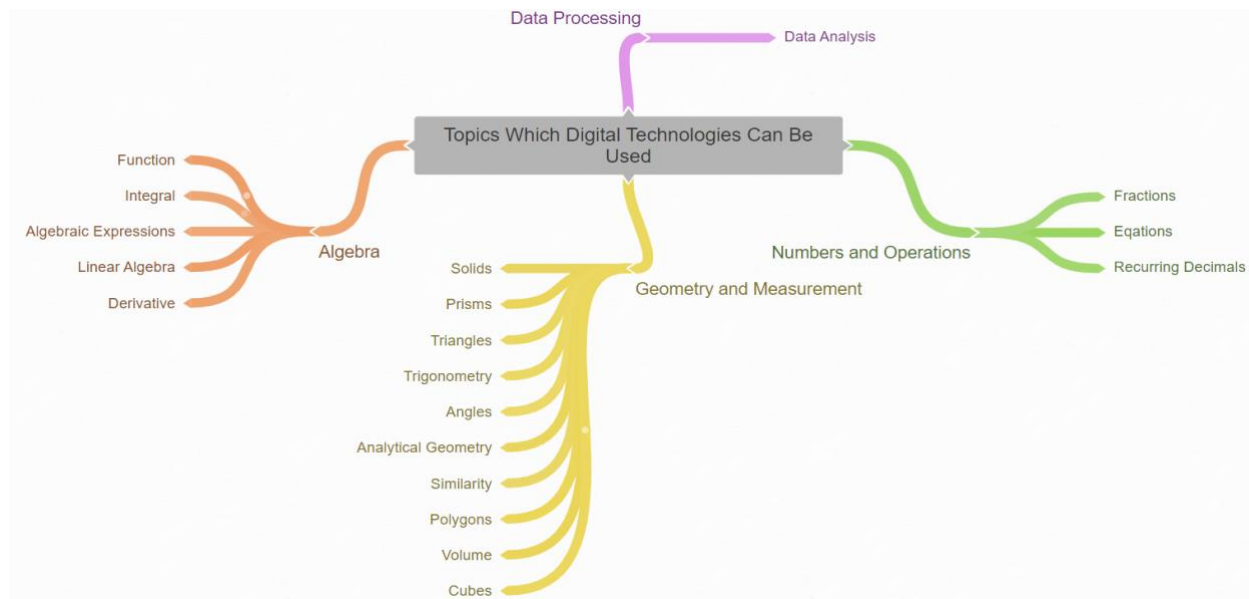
Data Processing

Data Analysis

Topics Which Digital Technologies Can Be Used

Algebra

Function

Integral

Algebraic Expressions

Linear Algebra

Derivative

Numbers and Operations

Fractions

Eqations

Recurring Decimals

Geometry and Measurement

Solids

Prisms

Triangles

Trigonometry

Angles

Analytical Geometry

Similarity

Polygons

Volume

Cubes